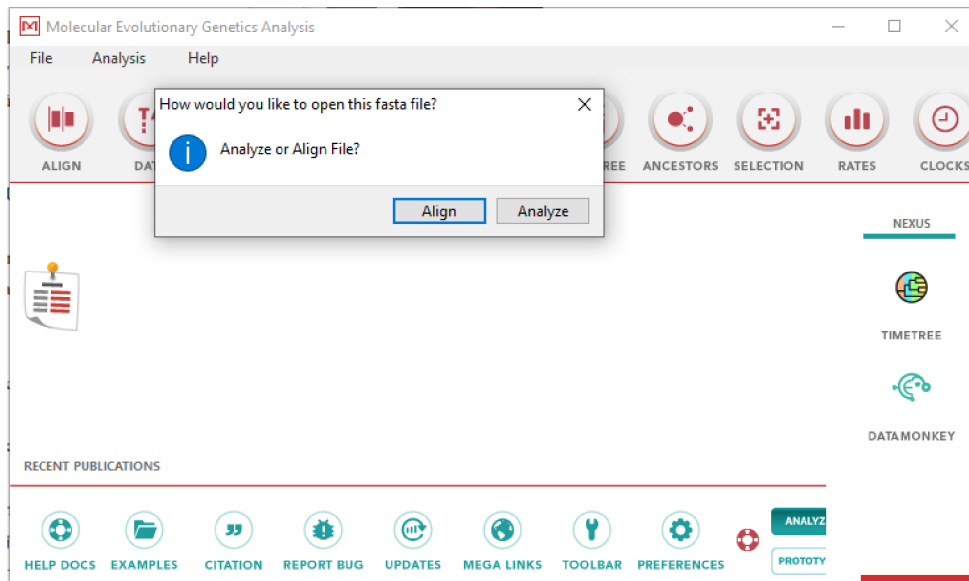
Molecular Evolutionary Genetics Analysis

File Analysis Help

ALIGN DAT REE ANCESTORS SELECTION RATES CLOCKS

How would you like to open this fasta file?

Analyze or Align File?

Align Analyze

NEXUS

TIMETREE

DATAMONKEY

RECENT PUBLICATIONS

HELP DOCS EXAMPLES CITATION REPORT BUG UPDATES MEGA LINKS TOOLBAR PREFERENCES

ANALYZ

PROTOTY